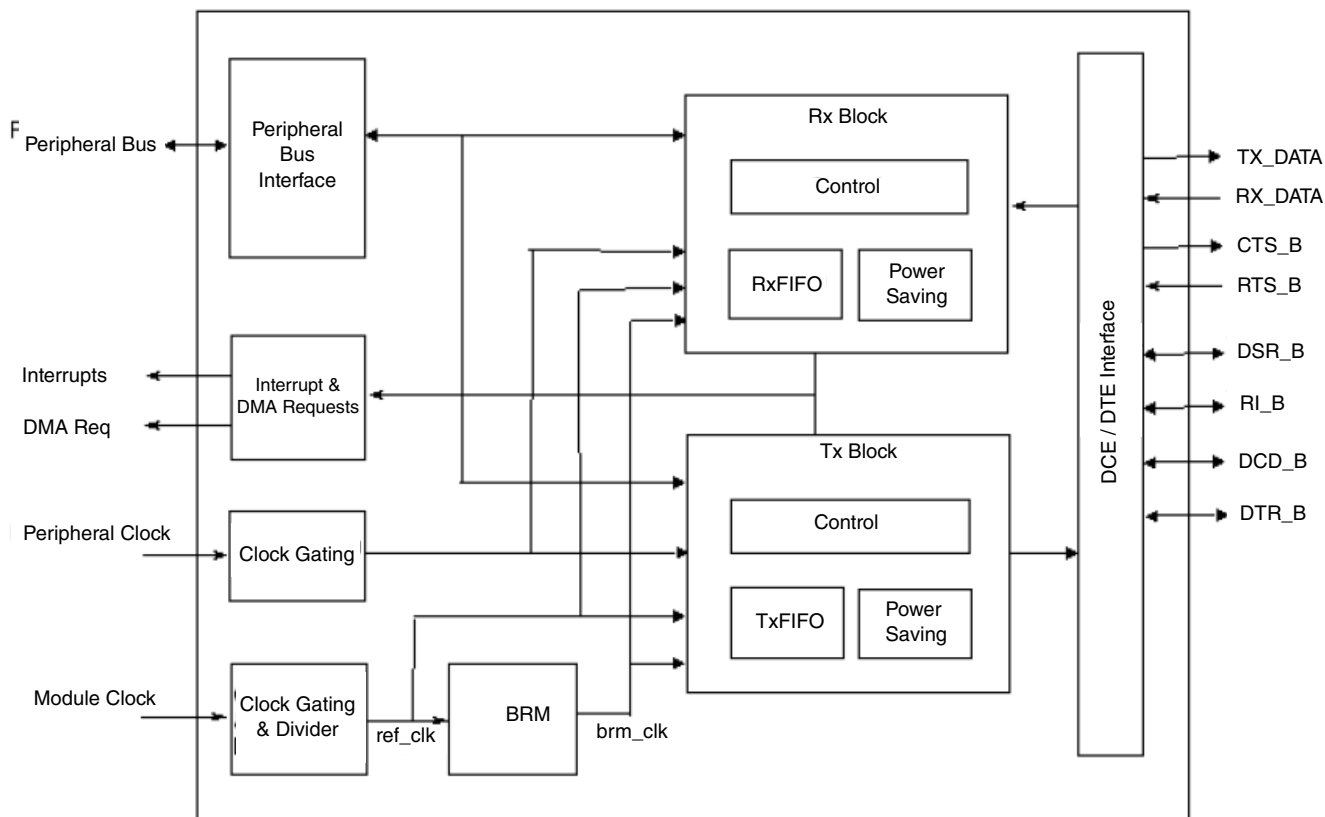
F Peripheral Bus

Peripheral Bus Interface

Rx Block

Control

RxFIFO

Power Saving

TX_DATA

RX_DATA

CTS_B

RTS_B

DSR_B

RI_B

DCD_B

DTR_B

DCE / DTE Interface

Interrupts

DMA Req

Interrupt & DMA Requests

Tx Block

Control

TxFIFO

Power Saving

Peripheral Clock

Clock Gating

Module Clock

Clock Gating & Divider

ref_clk

BRM

brm_clk